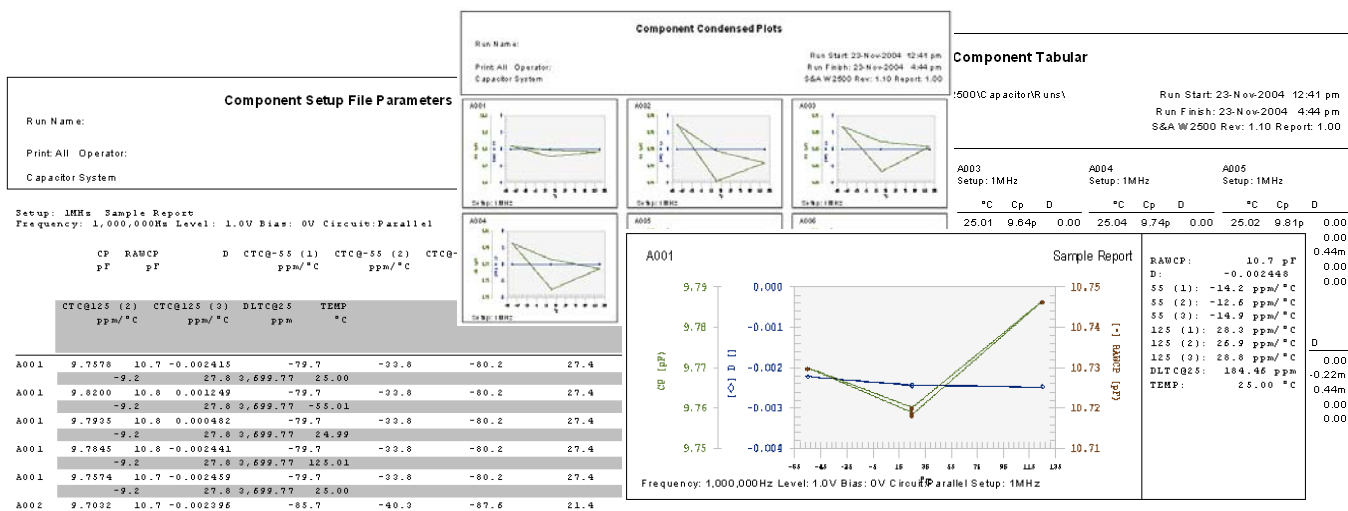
Component Setup File Parameters

Run Name:

Print: All Operator:

Capacitor System

Setup: 1MHz Sample Report
Frequency: 1,000,000Hz Level: 1.0V Bias: 0V Circuit:Parallel

| CP pF | RAWCP pF | D | CTC@-55 (1) ppm/°C | CTC@-55 (2) ppm/°C | CTC- |
|---|---|---|---|---|---|

| CTC@125 (2) ppm/°C | CTC@125 (3) ppm/°C | DLTC@25 ppm | TEMP °C |
|---|---|---|---|

| | | | | | | | |
|---|---|---|---|---|---|---|---|
| A001 | 9.7578 | 10.7 | -0.002415 | -79.7 | -33.8 | -80.2 | 27.4 |
| | -9.2 | 27.8 | 3,699.77 | 25.00 | | | |
| A001 | 9.8200 | 10.8 | 0.001249 | -79.7 | -33.8 | -80.2 | 27.4 |
| | -9.2 | 27.8 | 3,699.77 | -55.01 | | | |
| A001 | 9.7935 | 10.8 | 0.000482 | -79.7 | -33.8 | -80.2 | 27.4 |
| | -9.2 | 27.8 | 3,699.77 | 24.99 | | | |
| A001 | 9.7845 | 10.8 | -0.002441 | -79.7 | -33.8 | -80.2 | 27.4 |
| | -9.2 | 27.8 | 3,699.77 | 125.01 | | | |
| A001 | 9.7574 | 10.7 | -0.002459 | -79.7 | -33.8 | -80.2 | 27.4 |
| | -9.2 | 27.8 | 3,699.77 | 25.00 | | | |
| A002 | 9.7032 | 10.7 | -0.002396 | -85.7 | -40.3 | -87.6 | 21.4 |

Component Condensed Plots

Run Name:

Print: All Operator:
Capacitor System

Run Start: 23-Nov-2004 12:41 pm
Run Finish: 23-Nov-2004 4:44 pm
S&A W2500 Rev: 1.10 Report: 1.00

A001
A002
A003
A004
A005
A006
Setup: 1MHz

Component Tabular

2500\Capacitor\Runs\

Run Start: 23-Nov-2004 12:41 pm
Run Finish: 23-Nov-2004 4:44 pm
S&A W2500 Rev: 1.10 Report: 1.00

A003
Setup: 1MHz
A004
Setup: 1MHz
A005
Setup: 1MHz

| °C | Cp | D | °C | Cp | D | °C | Cp | D |
|---|---|---|---|---|---|---|---|---|
| 25.01 | 9.64p | 0.00 | 25.04 | 9.74p | 0.00 | 25.02 | 9.81p | 0.00 |

0.44m
0.00
0.00

D
0.00
-0.22m
0.44m
0.00
0.00

A001
Sample Report

CP [pF]
9.79
9.78
9.77
9.76
9.75

D [◇]
0.000
-0.001
-0.002
-0.003
-0.004

RAWCP [pF]
10.75
10.74
10.73
10.72
10.71

-55 -45 -35 -25 -15 -5 5 15 25 35 45 55 65 75 85 95 105 115 125
°C

Frequency: 1,000,000Hz Level: 1.0V Bias: 0V Circuit: Parallel Setup: 1MHz

RAWCP: 10.7 pF
D: -0.002448
55 (1): -14.2 ppm/°C
55 (2): -12.6 ppm/°C
55 (3): -14.9 ppm/°C
125 (1): 28.3 ppm/°C
125 (2): 25.9 ppm/°C
125 (3): 28.8 ppm/°C
DLTC@25: 184.45 ppm
TEMP: 25.00 °C